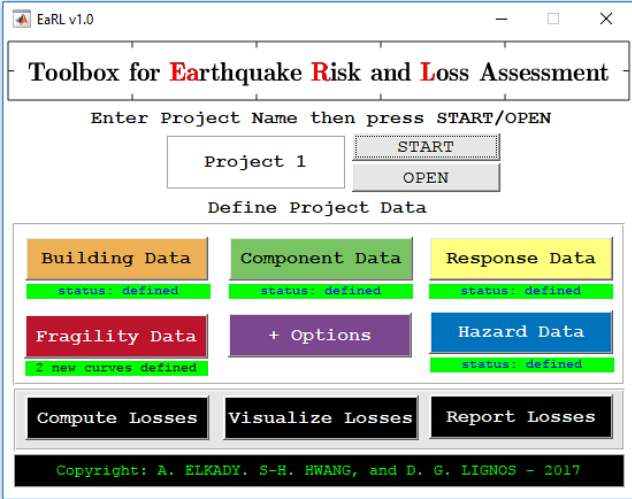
EaRL v1.0

Toolbox for Earthquake Risk and Loss Assessment

Enter Project Name then press START/OPEN

Project 1

START

OPEN

Define Project Data

Building Data

status: defined

Component Data

status: defined

Response Data

status: defined

Fragility Data

2 new curves defined

+ Options

Hazard Data

status: defined

Compute Losses

Visualize Losses

Report Losses

Copyright: A. ELKADY. S-H. HWANG, and D. G. LIGNOS - 2017